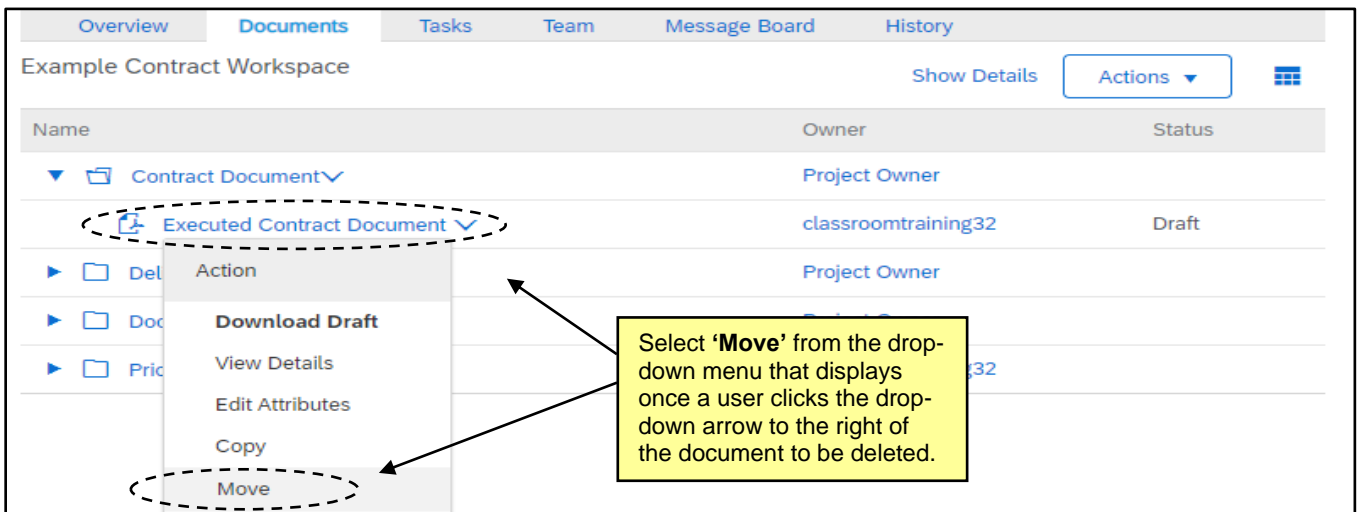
Overview Documents Tasks Team Message Board History

Example Contract Workspace

Show Details Actions

| Name | Owner | Status |
|---|---|---|
| Contract Document | Project Owner | |
| Executed Contract Document | classroomtraining32 | Draft |
| Del | Project Owner | |
| Doc | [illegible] | |
| Pric | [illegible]32 | |

Action

Download Draft

View Details

Edit Attributes

Copy

Move

Select **'Move'** from the drop-down menu that displays once a user clicks the drop-down arrow to the right of the document to be deleted.